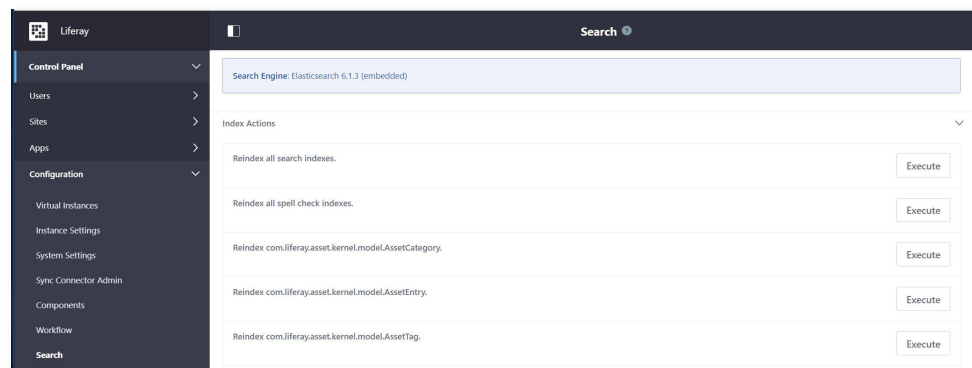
Liferay

Control Panel

Users

Sites

Apps

Configuration

Virtual Instances

Instance Settings

System Settings

Sync Connector Admin

Components

Workflow

Search

Search

Search Engine: Elasticsearch 6.1.3 (embedded)

Index Actions

Reindex all search indexes.

Execute

Reindex all spell check indexes.

Execute

Reindex com.liferay.asset.kernel.model.AssetCategory.

Execute

Reindex com.liferay.asset.kernel.model.AssetEntry.

Execute

Reindex com.liferay.asset.kernel.model.AssetTag.

Execute